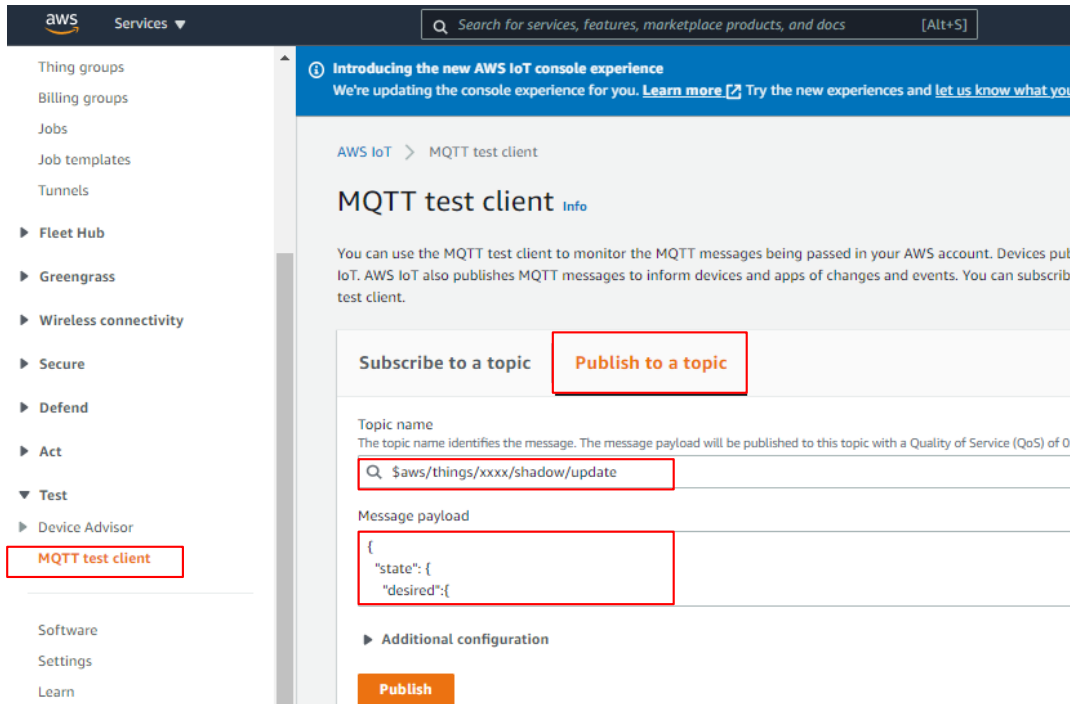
aws Services ▼

Search for services, features, marketplace products, and docs [Alt+S]

Thing groups
Billing groups
Jobs
Job templates
Tunnels

▶ Fleet Hub
▶ Greengrass
▶ Wireless connectivity
▶ Secure
▶ Defend
▶ Act
▼ Test
▶ Device Advisor
MQTT test client

Software
Settings
Learn

Introducing the new AWS IoT console experience
We're updating the console experience for you. Learn more Try the new experiences and let us know what you

AWS IoT > MQTT test client

MQTT test client Info

You can use the MQTT test client to monitor the MQTT messages being passed in your AWS account. Devices pub IoT. AWS IoT also publishes MQTT messages to inform devices and apps of changes and events. You can subscrib test client.

Subscribe to a topic

Publish to a topic

Topic name
The topic name identifies the message. The message payload will be published to this topic with a Quality of Service (QoS) of 0

$aws/things/xxxx/shadow/update

Message payload
{
"state": {
"desired":{

▶ Additional configuration

Publish